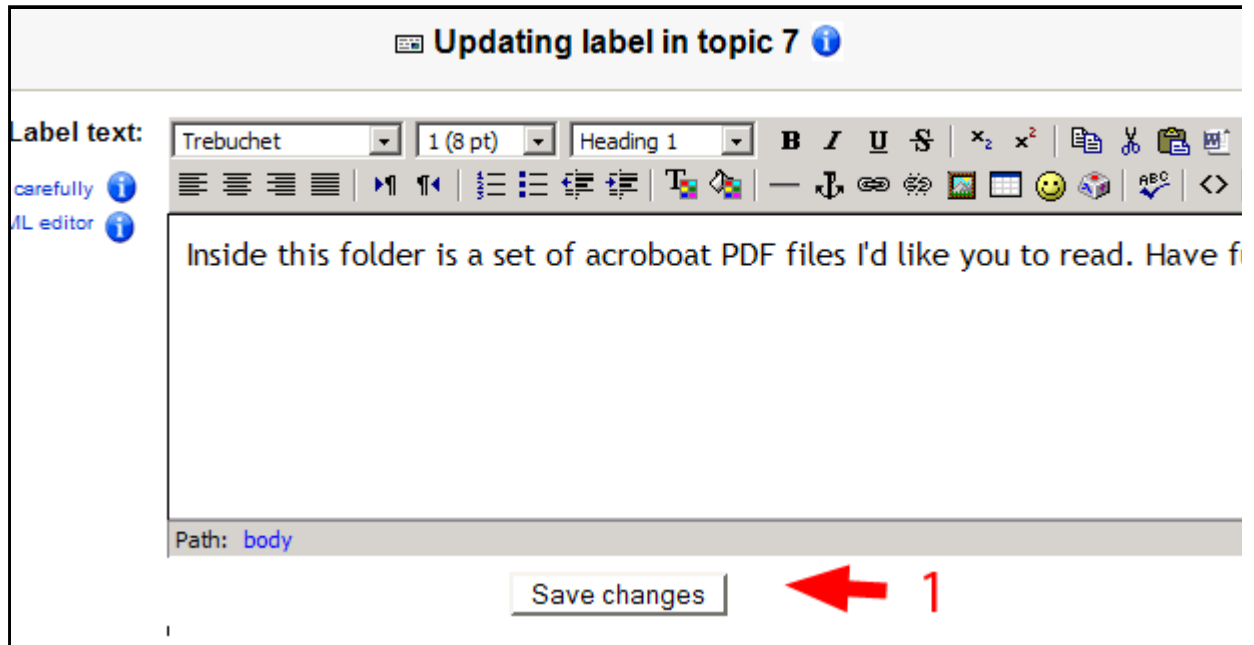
Updating label in topic 7

Label text:

carefully

ML editor

Trebuchet

1 (8 pt)

Heading 1

B I U S

Inside this folder is a set of acroboat PDF files I'd like you to read. Have f

Path: body

Save changes

1